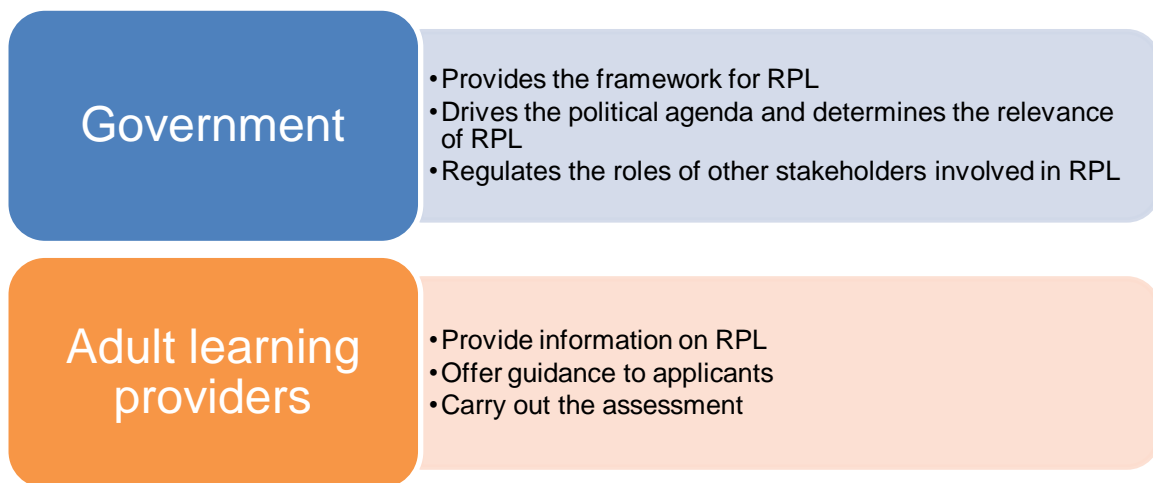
Government

• Provides the framework for RPL
• Drives the political agenda and determines the relevance of RPL
• Regulates the roles of other stakeholders involved in RPL

Adult learning providers

• Provide information on RPL
• Offer guidance to applicants
• Carry out the assessment